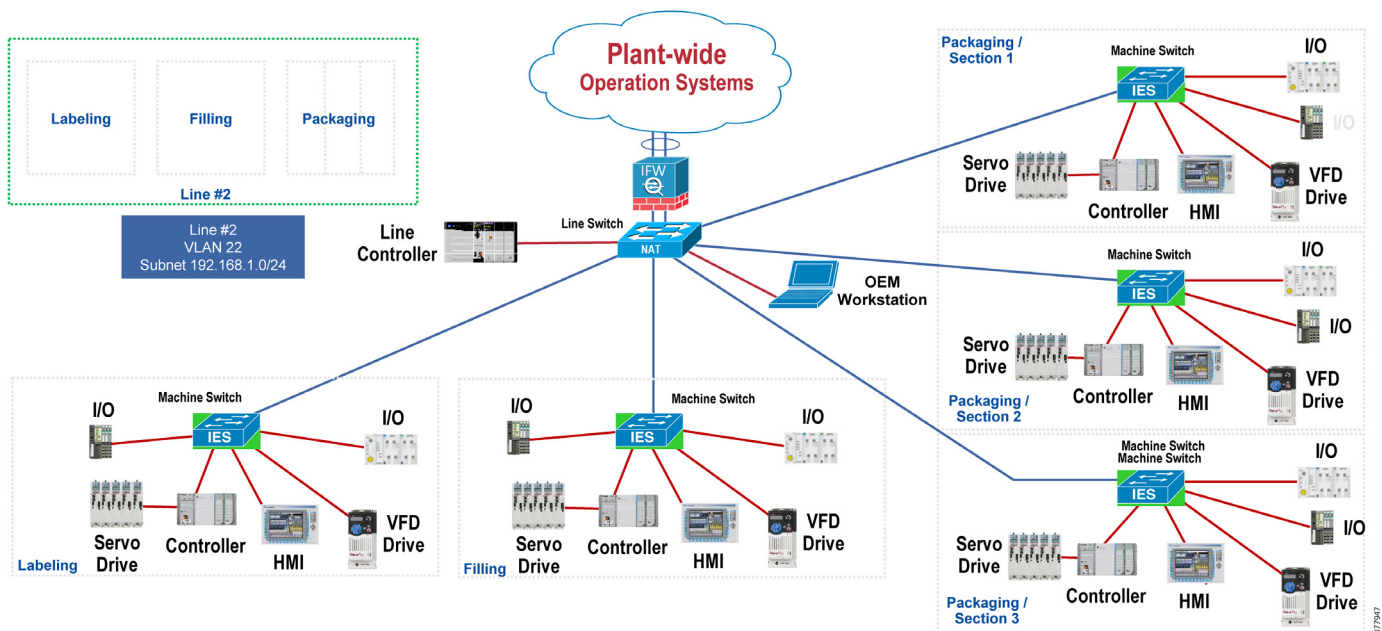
Labeling
Filling
Packaging
Line #2

Line #2
VLAN 22
Subnet 192.168.1.0/24

Plant-wide
Operation Systems

IFW

Line Switch
NAT

Line Controller

OEM Workstation

Packaging / Section 1
Machine Switch
IES
I/O
I/O
Servo Drive
Controller
HMI
VFD Drive

Machine Switch
IES
I/O
I/O
Servo Drive
Controller
HMI
VFD Drive
Packaging / Section 2

Machine Switch
Machine Switch
IES
I/O
I/O
Servo Drive
Controller
HMI
VFD Drive
Packaging / Section 3

Machine Switch
IES
I/O
I/O
Servo Drive
Controller
HMI
VFD Drive
Labeling

Machine Switch
IES
I/O
I/O
Servo Drive
Controller
HMI
VFD Drive
Filling

377947